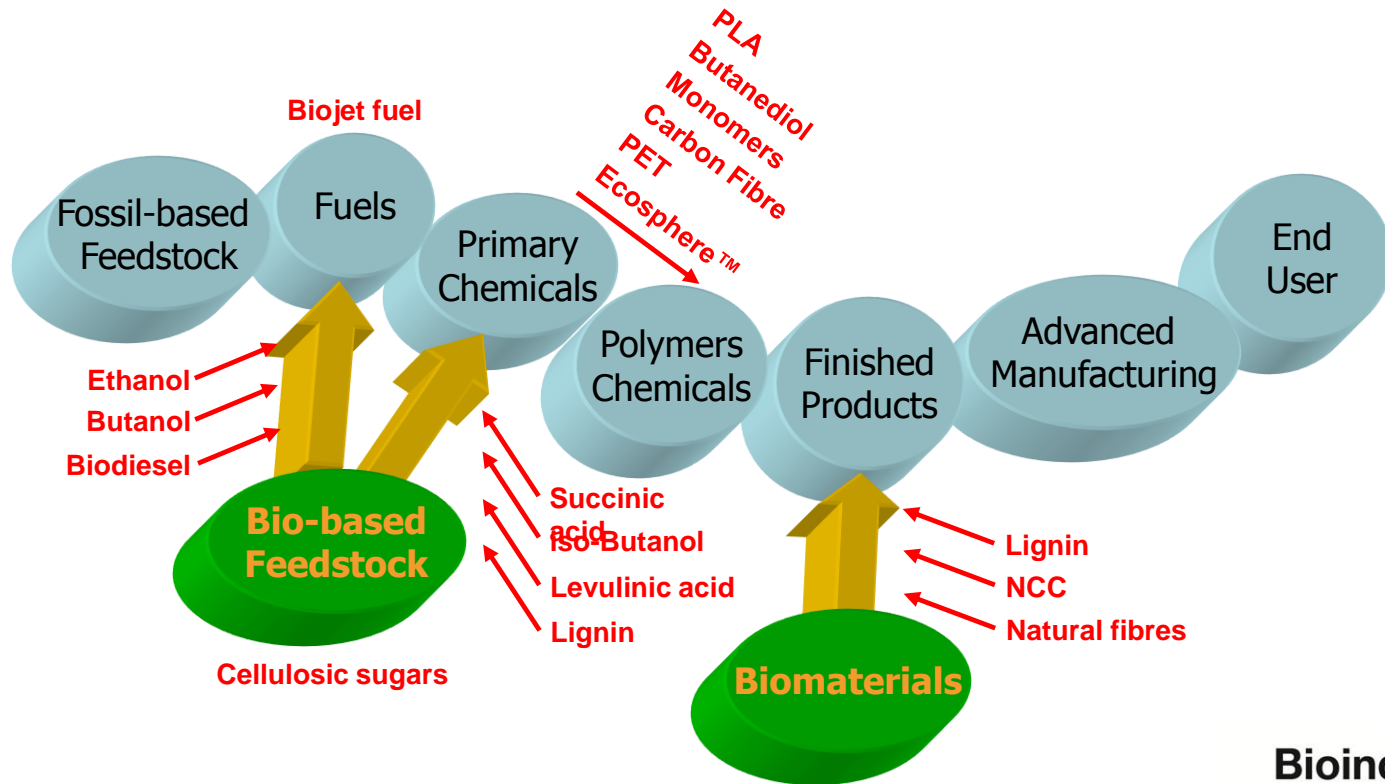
PLA
Butanediol
Monomers
Carbon Fibre
PET
Ecosphere™

Biojet fuel

Fossil-based Feedstock

Fuels

Primary Chemicals

Polymers Chemicals

Finished Products

Advanced Manufacturing

End User

Ethanol
Butanol
Biodiesel

Bio-based Feedstock

Cellulosic sugars

Succinic acid
Iso-Butanol
Levulinic acid
Lignin

Lignin
NCC
Natural fibres

Biomaterials

Bioin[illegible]